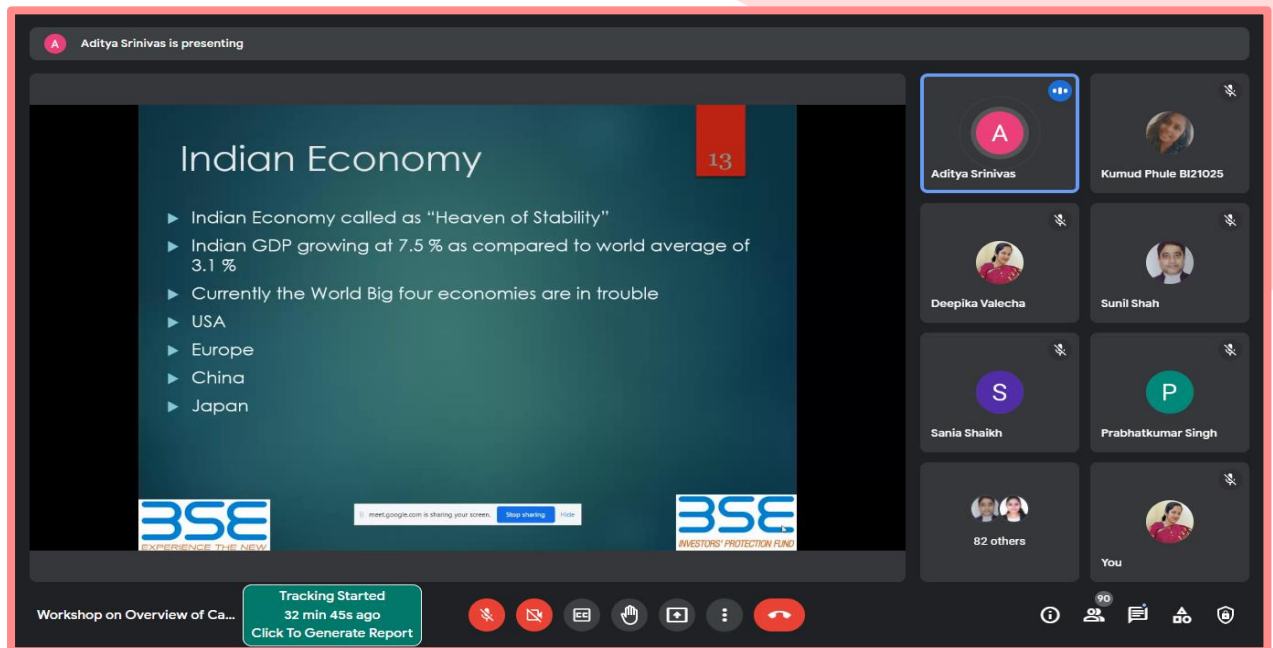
A Aditya Srinivas is presenting

Indian Economy

13

▶ Indian Economy called as “Heaven of Stability”
▶ Indian GDP growing at 7.5 % as compared to world average of 3.1 %
▶ Currently the World Big four economies are in trouble
▶ USA
▶ Europe
▶ China
▶ Japan

BSE
EXPERIENCE THE NEW

meet.google.com is sharing your screen. Stop sharing Hide

BSE
INVESTORS' PROTECTION FUND

A
Aditya Srinivas

Kumud Phule BI21025

Deepika Valecha

Sunil Shah

S
Sania Shaikh

P
Prabhatkumar Singh

82 others

You

Workshop on Overview of Ca...

Tracking Started
32 min 45s ago
Click To Generate Report

90